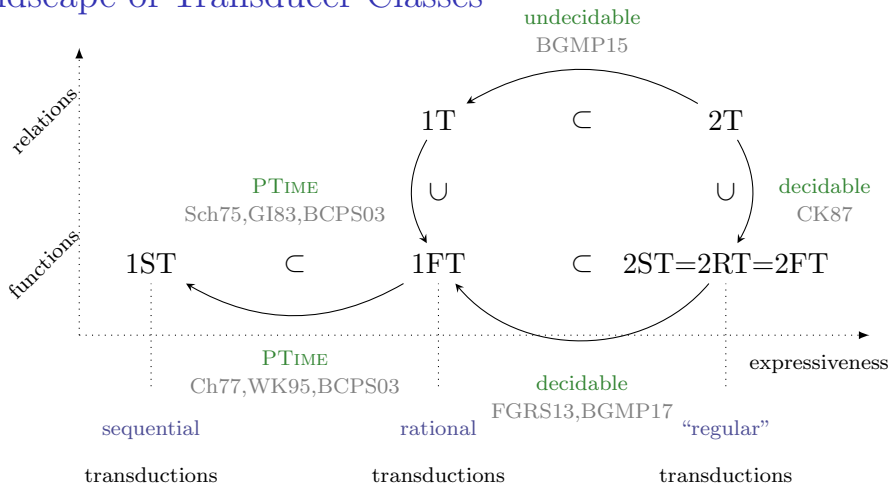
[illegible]dscape of Transducer Classes

undecidable
BGMP15

relations

1T ⊂ 2T

PTime
Sch75,GI83,BCPS03

∪ ∪

decidable
CK87

functions

1ST ⊂ 1FT ⊂ 2ST=2RT=2FT

PTime
Ch77,WK95,BCPS03

decidable
FGRS13,BGMP17

expressiveness

sequential
transductions

rational
transductions

“regular”
transductions